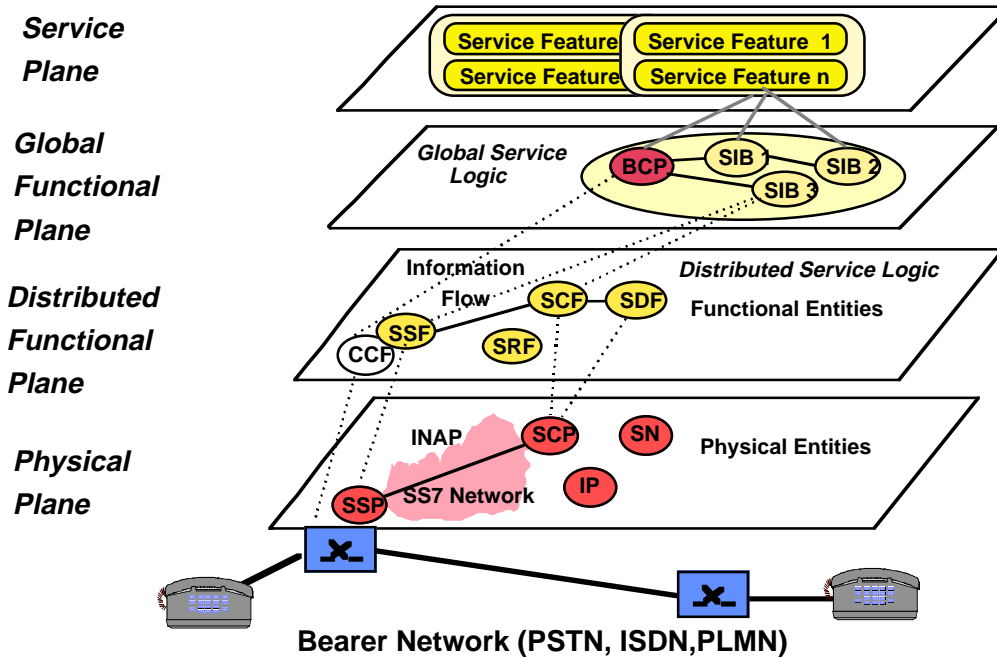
Service Plane

Service Feature

Service Feature

Service Feature 1

Service Feature n

Global Functional Plane

Global Service Logic

BCP

SIB 1

SIB 2

SIB 3

Distributed Functional Plane

Information Flow

Distributed Service Logic

SCF

SDF

Functional Entities

SSF

CCF

SRF

Physical Plane

INAP

SCP

SN

Physical Entities

IP

SSP

SS7 Network

Bearer Network (PSTN, ISDN,PLMN)